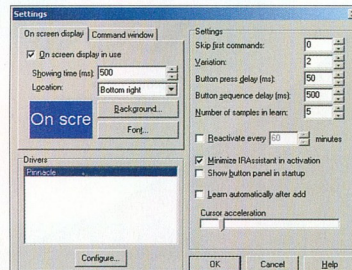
Settings

On screen display | Command window

On screen display in use

Showing time (ms): 500

Location: Bottom right

Background...

On scre

Font...

Drivers

Pinnacle

Configure...

Settings

Skip first commands: 0

Variation: 2

Button press delay (ms): 50

Button sequence delay (ms): 500

Number of samples in learn: 5

Reactivate every 60 minutes

Minimize IRAssistant in activation

Show button panel in startup

Learn automatically after add

Cursor acceleration

OK | Cancel | Help